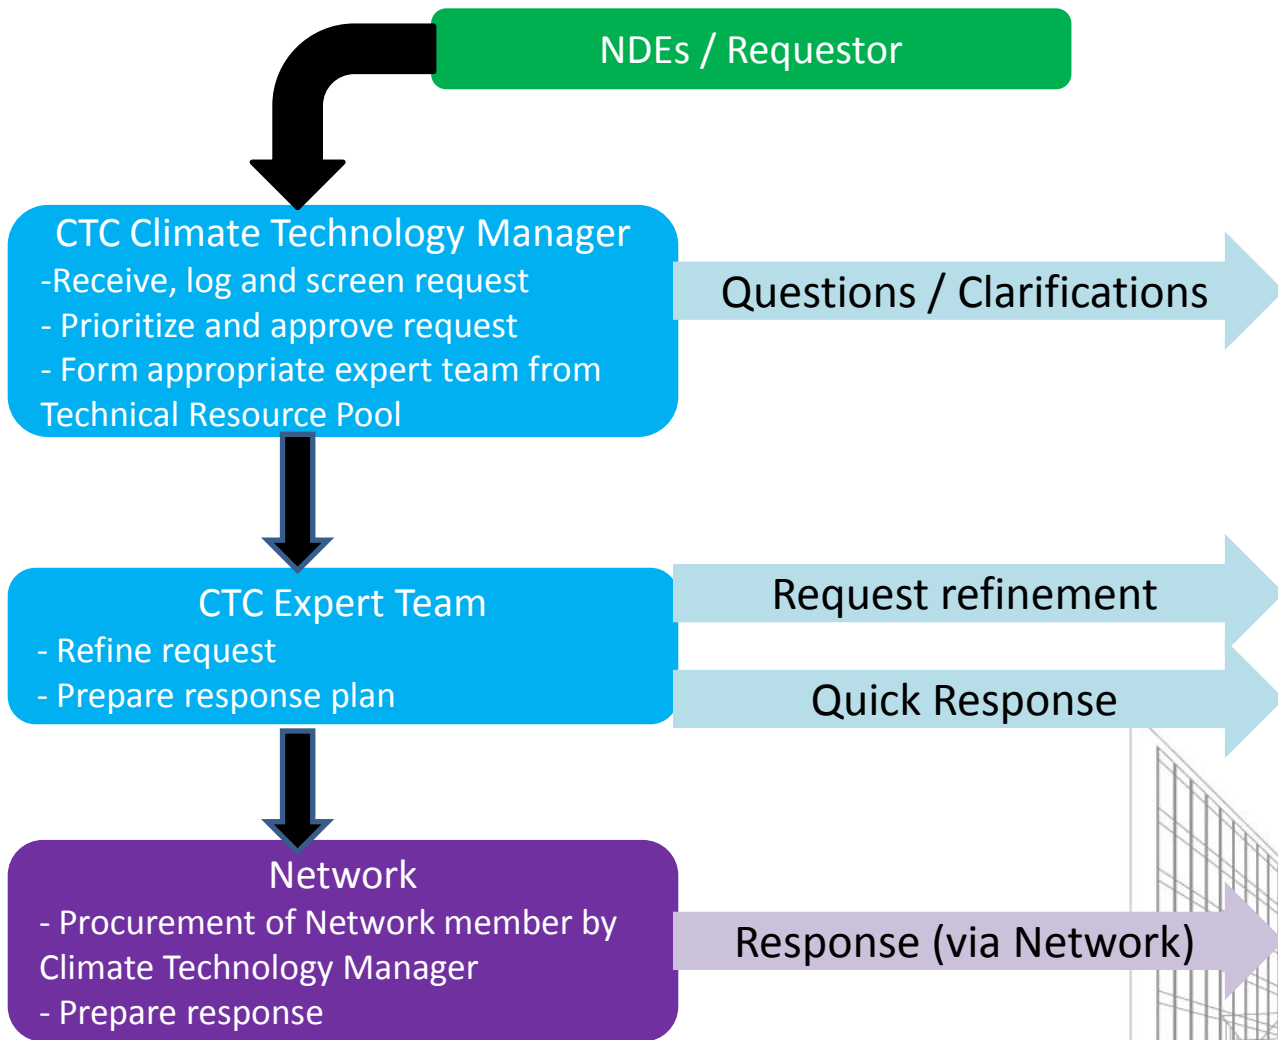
NDEs / Requestor

CTC Climate Technology Manager
-Receive, log and screen request
- Prioritize and approve request
- Form appropriate expert team from Technical Resource Pool

Questions / Clarifications

CTC Expert Team
- Refine request
- Prepare response plan

Request refinement

Quick Response

Network
- Procurement of Network member by Climate Technology Manager
- Prepare response

Response (via Network)